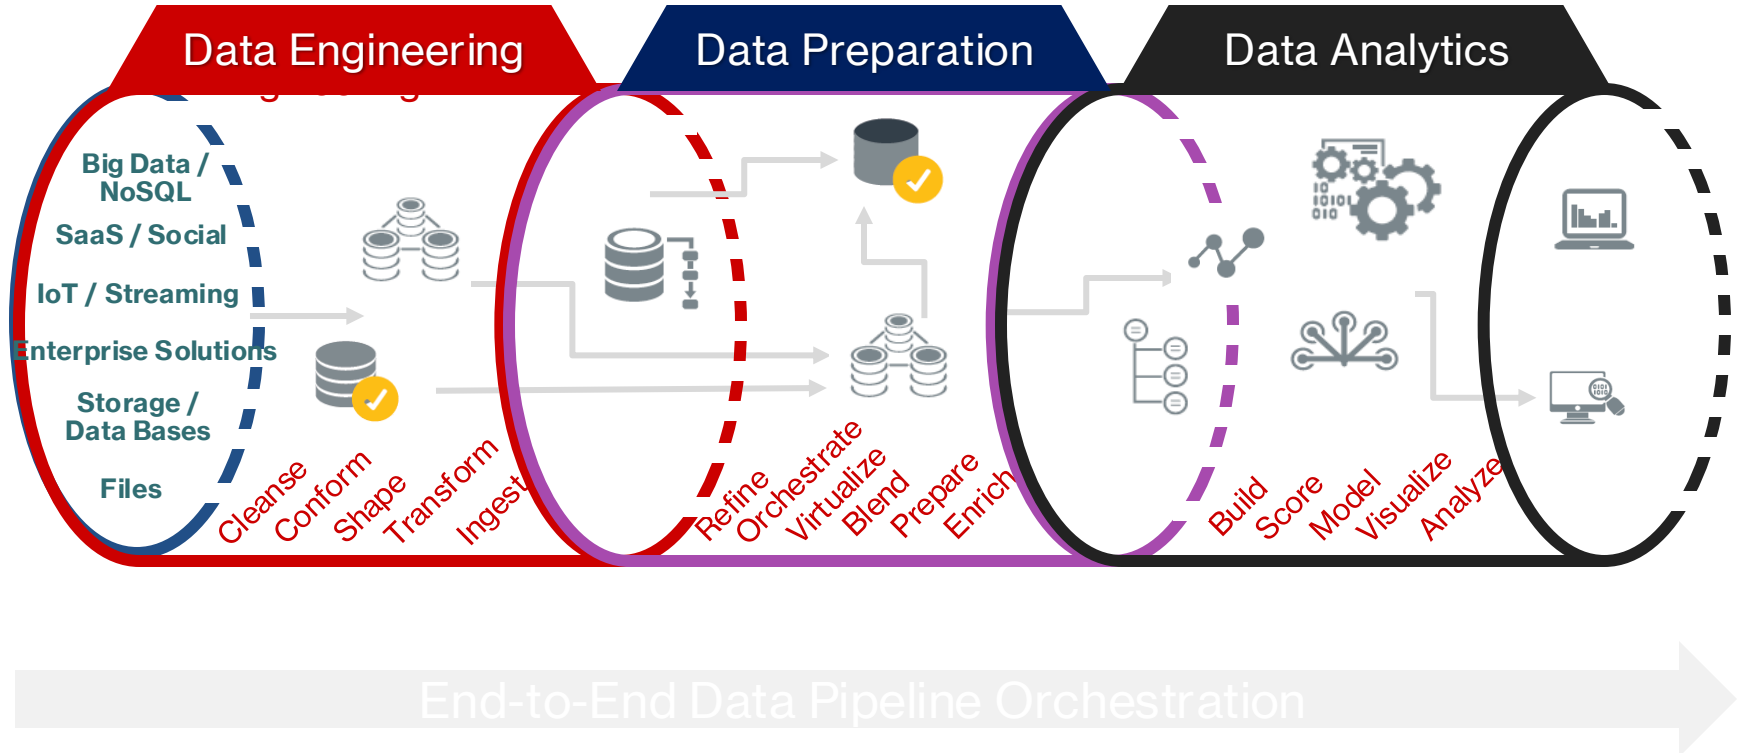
Data Engineering

Data Preparation

Data Analytics

Big Data / NoSQL

SaaS / Social

IoT / Streaming

Enterprise Solutions

Storage / Data Bases

Files

Cleanse Conform Shape Transform Ingest

Refine Orchestrate Virtualize Blend Prepare Enrich

Build Score Model Visualize Analyze

End-to-End Data Pipeline Orchestration